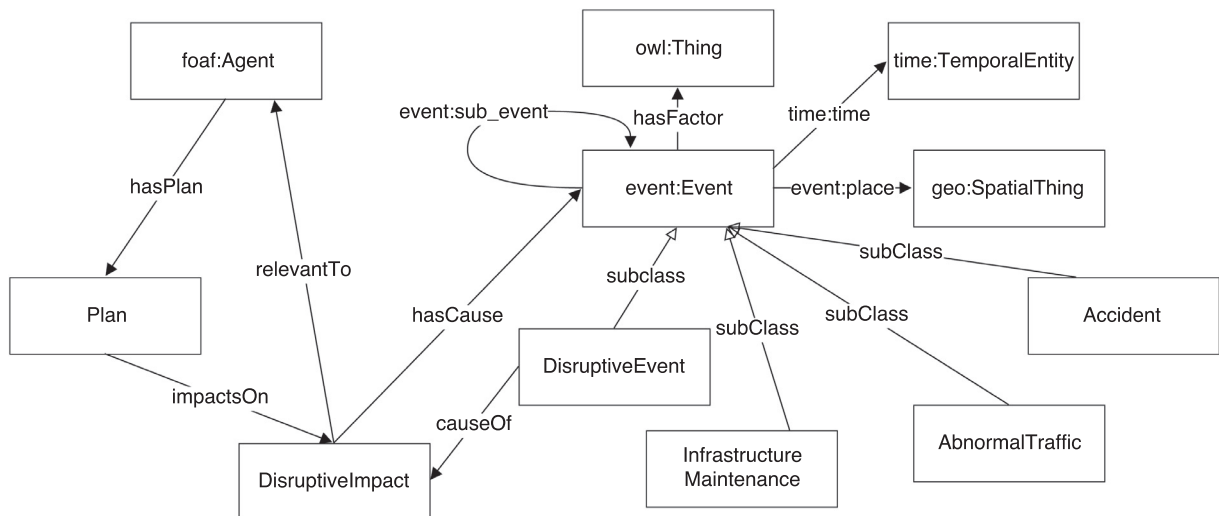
foaf:Agent

owl:Thing

time:TemporalEntity

event:sub_event

hasFactor

time:time

hasPlan

event:Event

event:place

geo:SpatialThing

subClass

relevantTo

subclass

Plan

hasCause

subClass

subClass

Accident

DisruptiveEvent

impactsOn

causeOf

AbnormalTraffic

Infrastructure Maintenance

DisruptiveImpact